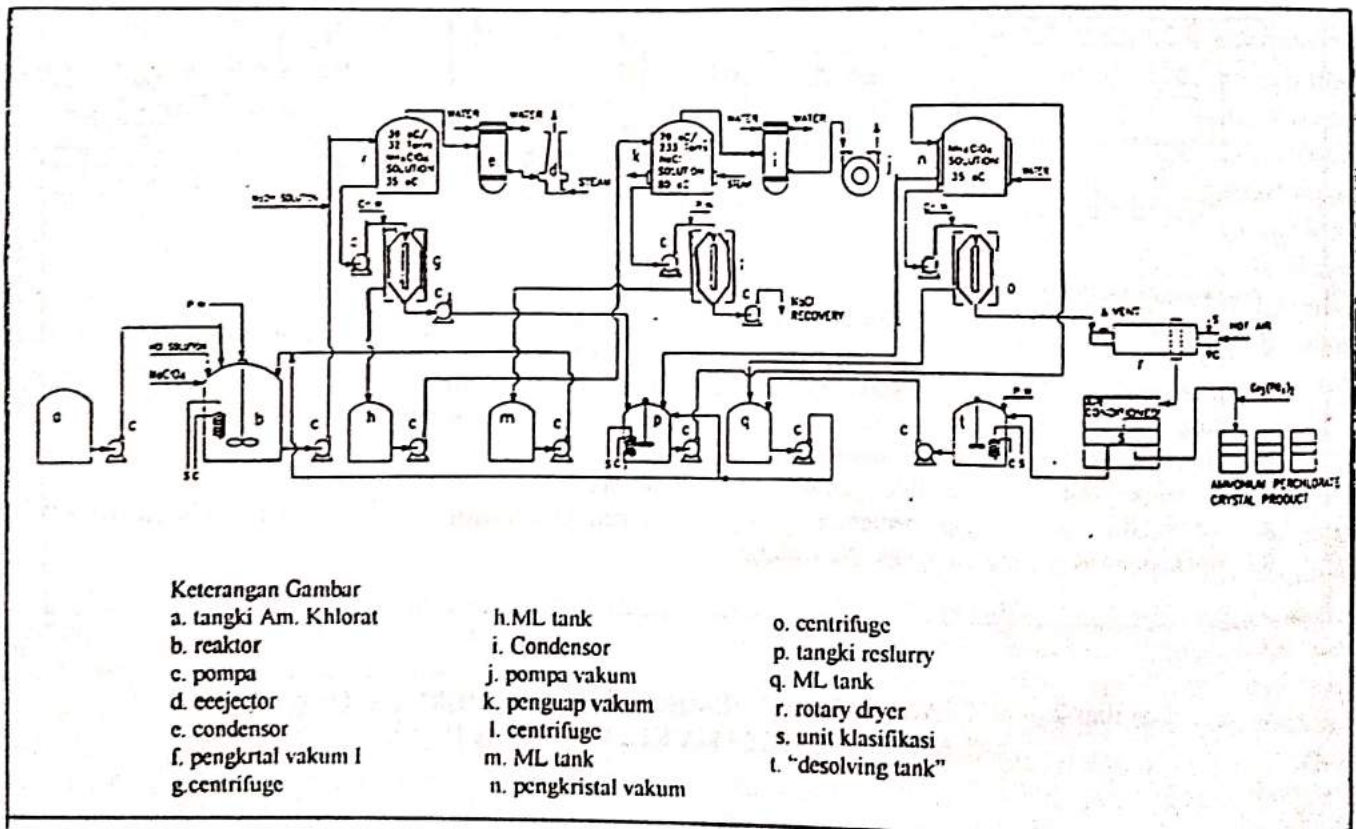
WATER
WATER
30 oC/
32 Torr
$NH_4ClO_4$
SOLUTION
35 oC
e
d
STEAM
f
NaOH SOLUTION
CW
g
c
c
70 oC/
233 Torr
NaCl
SOLUTION
80 oC
k
STEAM
WATER
WATER
i
j
CW
c
l
c
KaCl
RECOVERY
n
$NH_4ClO_4$
SOLUTION
35 oC
WATER
CW
o
VENT
HOT AIR
SC
r
$Ca_3(PO_4)_2$
AIR CONDITIONER
s
AMMONIUM PERCHLORATE
CRYSTAL PRODUCT
HCl SOLUTION
$NaClO_4$
a
c
b
SC
c
h
c
m
c
p
c
SC
q
c
c
t
CW
CS

Keterangan Gambar
a. tangki Am. Khlorat
b. reaktor
c. pompa
d. eeejector
e. condensor
f. pengkrtal vakum I
g.centrifuge
h.ML tank
i. Condensor
j. pompa vakum
k. penguap vakum
l. centrifuge
m. ML tank
n. pengkristal vakum
o. centrifuge
p. tangki reslurry
q. ML tank
r. rotary dryer
s. unit klasifikasi
t. "desolving tank"